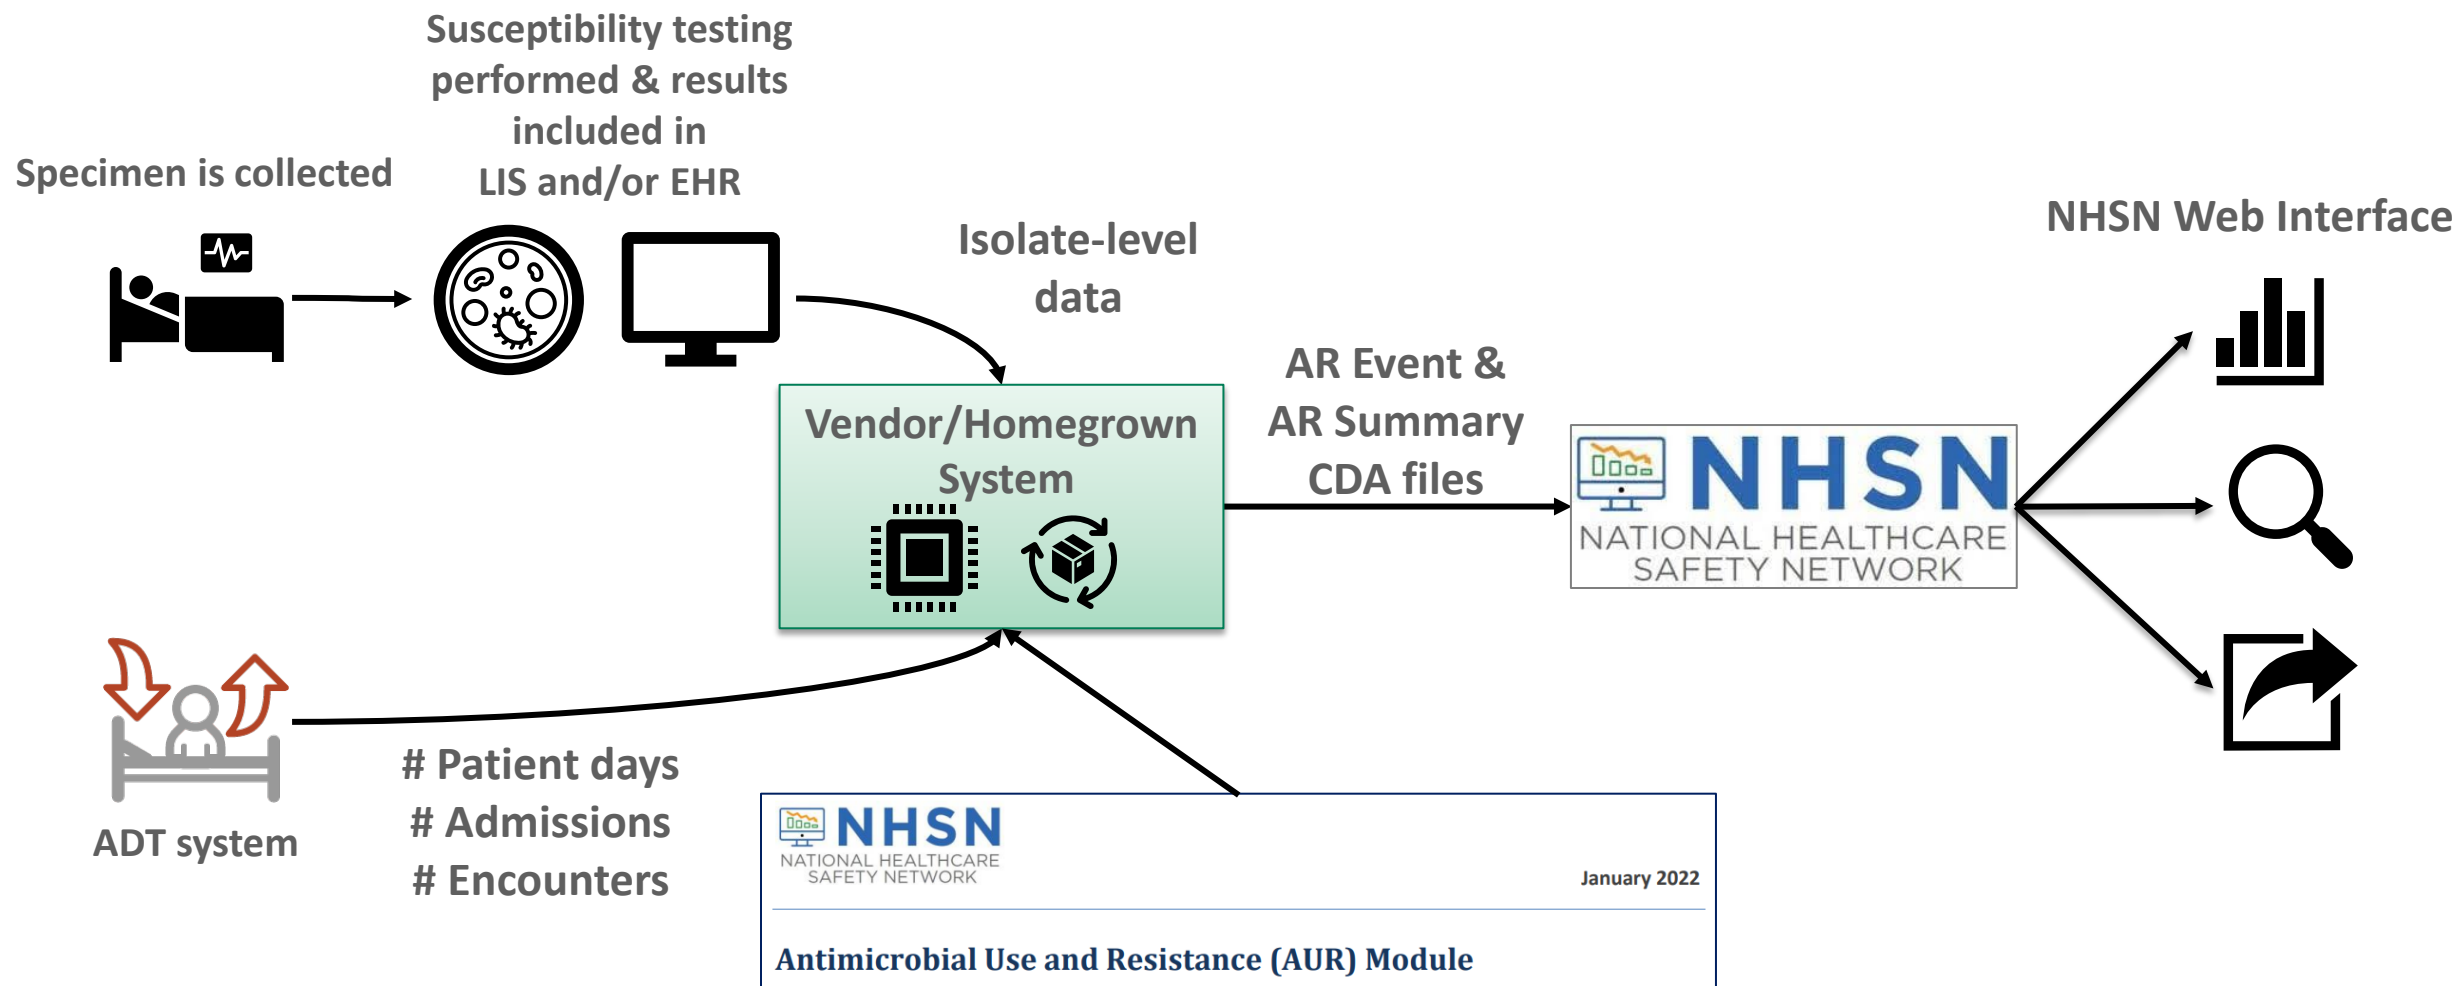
Specimen is collected

Susceptibility testing performed & results included in LIS and/or EHR

Isolate-level data

Vendor/Homegrown System

AR Event & AR Summary CDA files

NHSN NATIONAL HEALTHCARE SAFETY NETWORK

NHSN Web Interface

ADT system

# Patient days
# Admissions
# Encounters

NHSN NATIONAL HEALTHCARE SAFETY NETWORK

January 2022

Antimicrobial Use and Resistance (AUR) Module